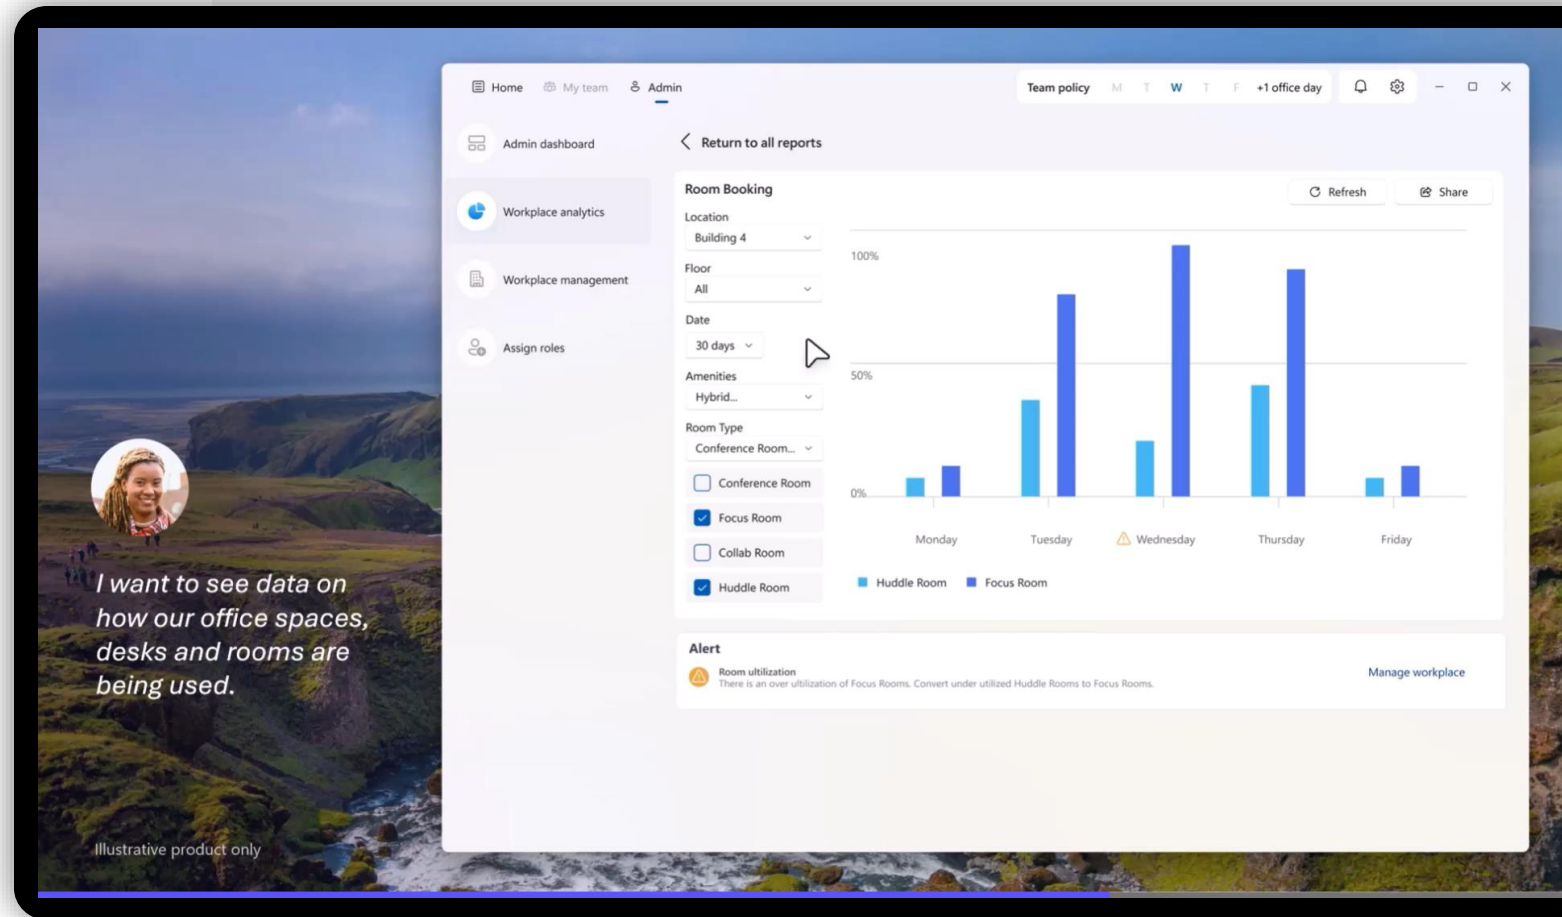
I want to see data on how our office spaces, desks and rooms are being used.

Illustrative product only

Home My team Admin

Team policy M T W T F +1 office day

Admin dashboard

Workplace analytics

Workplace management

Assign roles

Return to all reports

Room Booking

Refresh Share

Location
Building 4

Floor
All

Date
30 days

Amenities
Hybrid...

Room Type
Conference Room...

Conference Room

Focus Room

Collab Room

Huddle Room

100%

50%

0%

Monday Tuesday Wednesday Thursday Friday

Huddle Room Focus Room

Alert

Room utilization
There is an over utilization of Focus Rooms. Convert under utilized Huddle Rooms to Focus Rooms.

Manage workplace